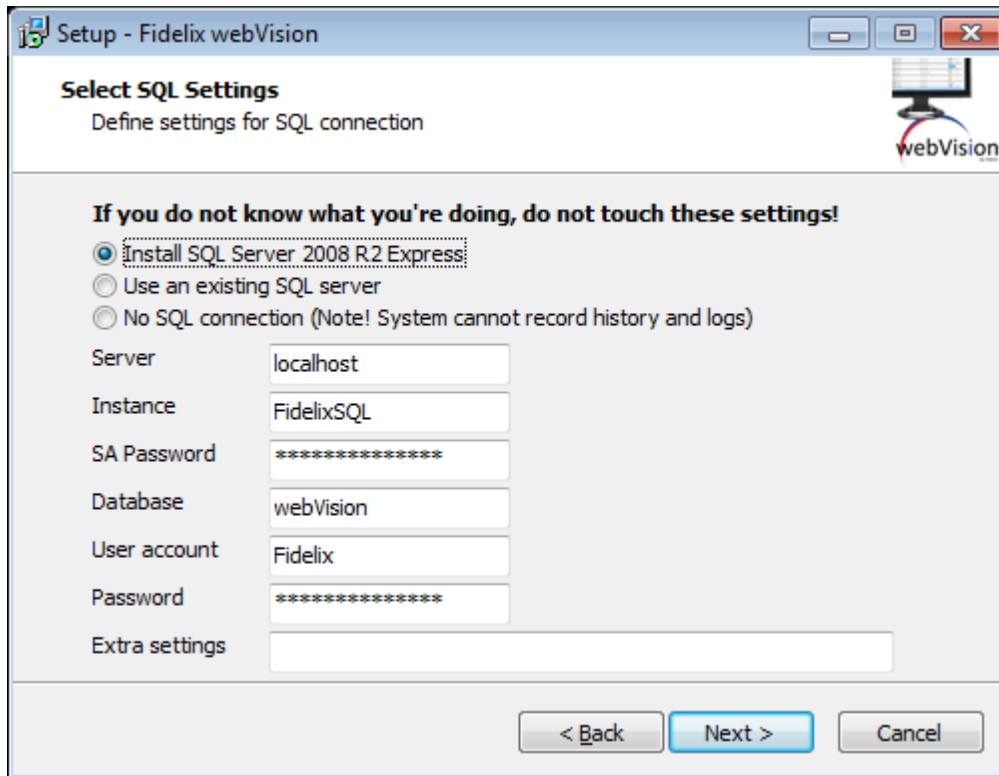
Setup - Fidelix webVision

Select SQL Settings
Define settings for SQL connection

webVision

If you do not know what you're doing, do not touch these settings!

Install SQL Server 2008 R2 Express
Use an existing SQL server
No SQL connection (Note! System cannot record history and logs)

Server localhost
Instance FidelixSQL
SA Password ***************
Database webVision
User account Fidelix
Password ***************
Extra settings

< Back Next > Cancel